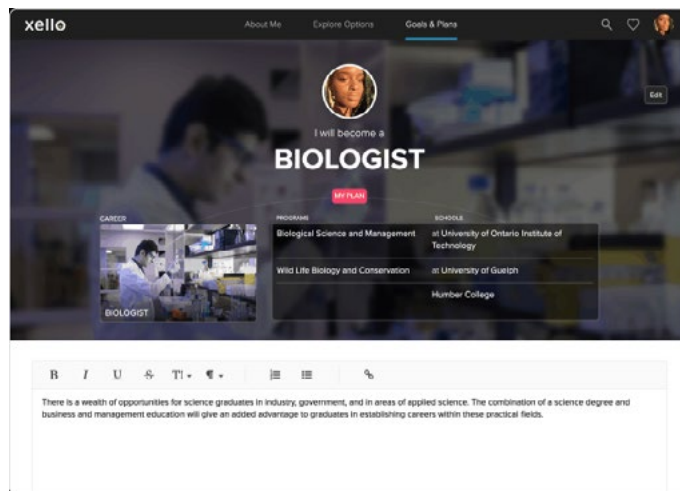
xello

About Me Explore Options Goals & Plans

Edit

I will become a

BIOLOGIST

MY PLAN

CAREER

BIOLOGIST

PROGRAMS

SCHOOLS

| | |
|---|---|
| Biological Science and Management | at University of Ontario Institute of Technology |
| Wild Life Biology and Conservation | at University of Guelph |
| | Humber College |

B I U S TI ¶

There is a wealth of opportunities for science graduates in industry, government, and in areas of applied science. The combination of a science degree and business and management education will give an added advantage to graduates in establishing careers within these practical fields.